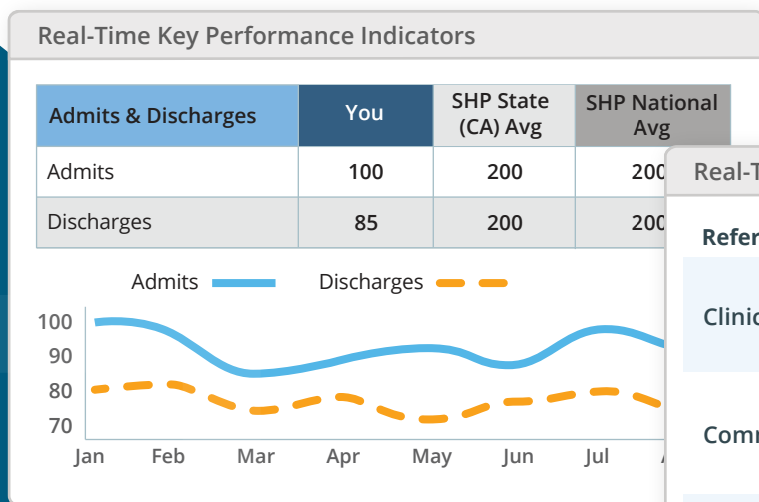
Real-Time Key Performance Indicators

| Admits & Discharges | You | SHP State (CA) Avg | SHP National Avg |
|---|---|---|---|
| Admits | 100 | 200 | 200 |
| Discharges | 85 | 200 | 200 |

Admits Discharges

100
90
80
70

Jan Feb Mar Apr May Jun Jul

Real-T

Refer

Clinic

Comm